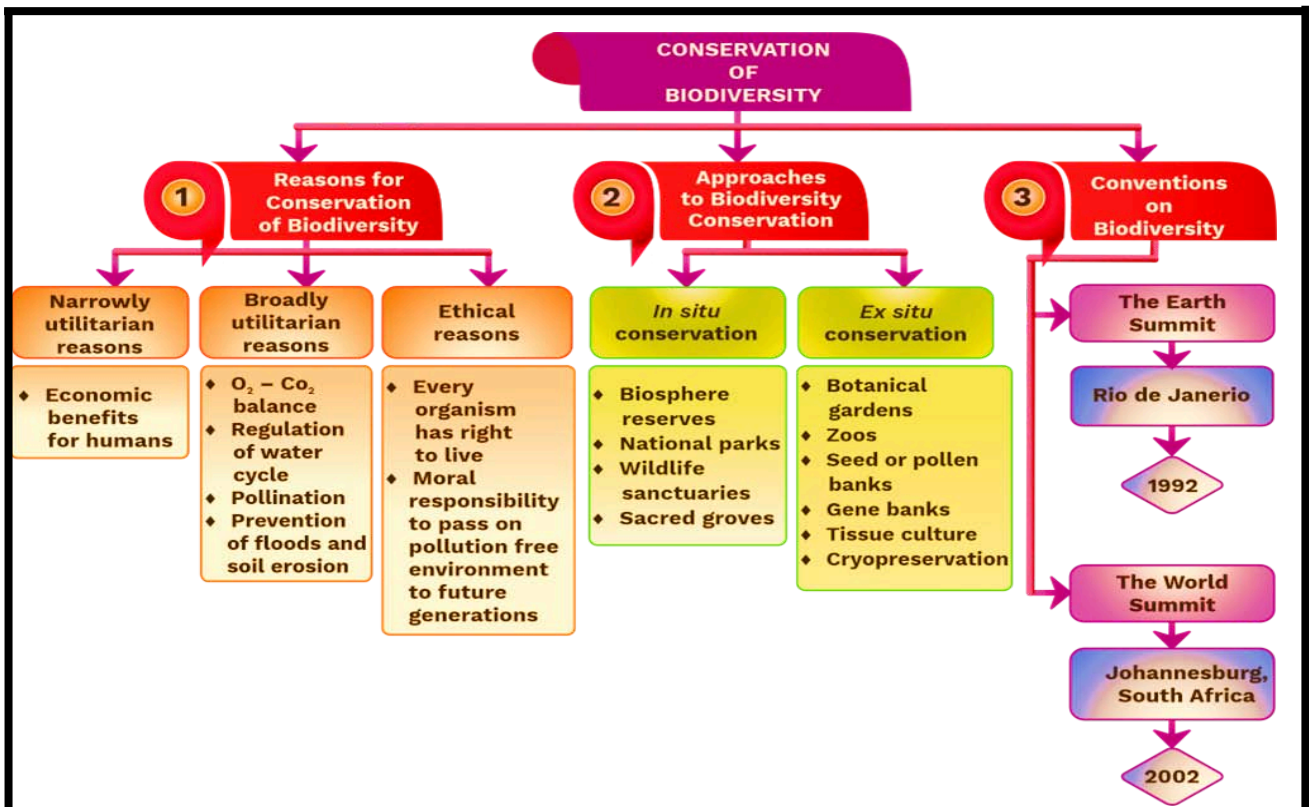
CONSERVATION OF BIODIVERSITY

1 Reasons for Conservation of Biodiversity

Narrowly utilitarian reasons

- Economic benefits for humans

Broadly utilitarian reasons

- $O_2$ – $Co_2$ balance
- Regulation of water cycle
- Pollination
- Prevention of floods and soil erosion

Ethical reasons

- Every organism has right to live
- Moral responsibility to pass on pollution free environment to future generations

2 Approaches to Biodiversity Conservation

*In situ* conservation

- Biosphere reserves
- National parks
- Wildlife sanctuaries
- Sacred groves

*Ex situ* conservation

- Botanical gardens
- Zoos
- Seed or pollen banks
- Gene banks
- Tissue culture
- Cryopreservation

3 Conventions on Biodiversity

The Earth Summit

Rio de Janerio

1992

The World Summit

Johannesburg, South Africa

2002